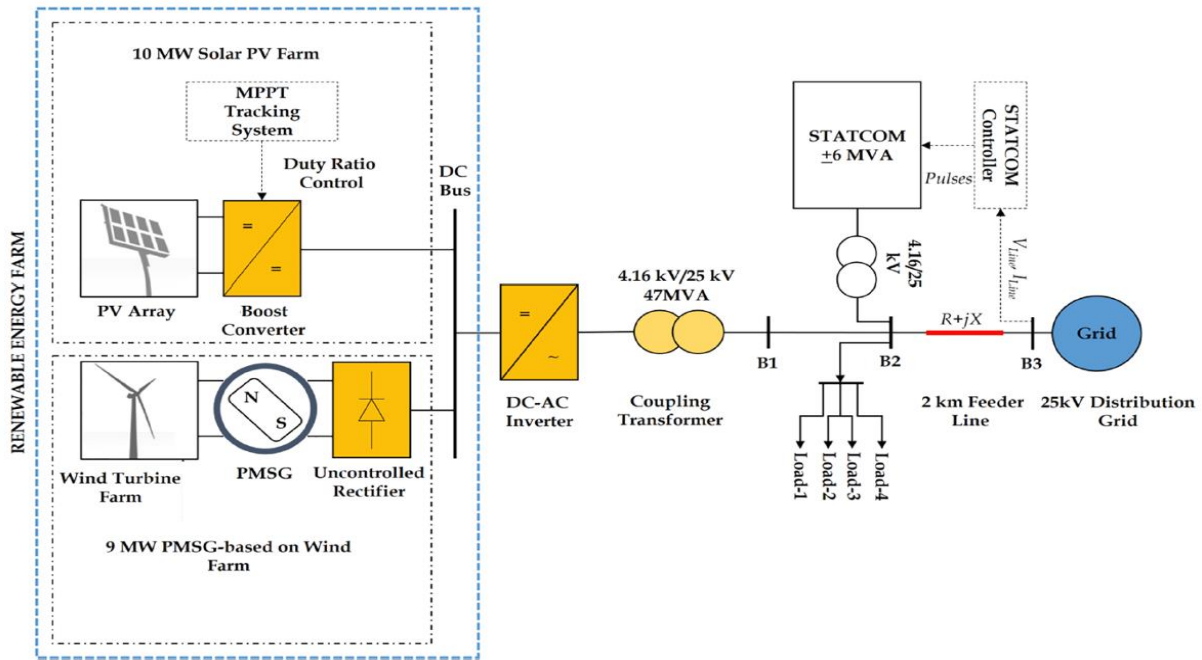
RENEWABLE ENERGY FARM

10 MW Solar PV Farm

MPPT Tracking System

Duty Ratio Control

=

=

PV Array

Boost Converter

DC Bus

N

S

Wind Turbine Farm

PMSG

Uncontrolled Rectifier

9 MW PMSG-based on Wind Farm

=

~

DC-AC Inverter

4.16 kV/25 kV 47MVA

Coupling Transformer

B1

STATCOM $\pm$6 MVA

STATCOM Controller

Pulses

4.16/25 kV

B2

Load-1

Load-2

Load-3

Load-4

$R+jX$

2 km Feeder Line

$V_{Line}$ $I_{Line}$

B3

Grid

25kV Distribution Grid